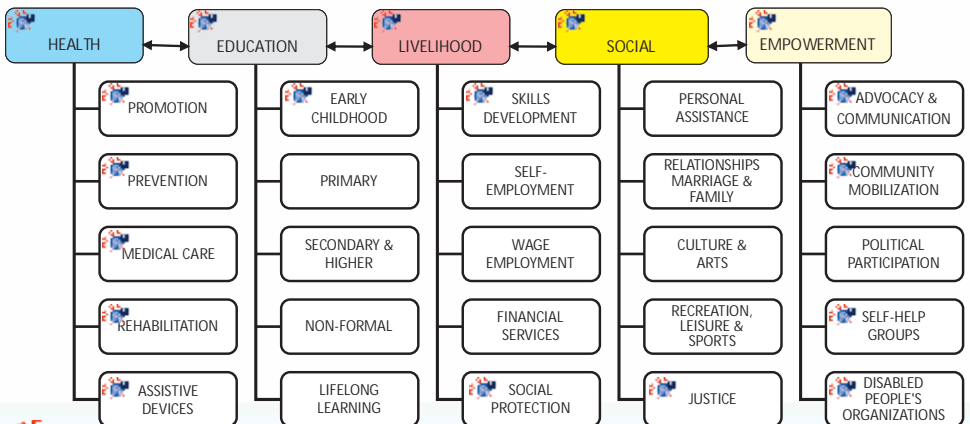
HEALTH

PROMOTION

PREVENTION

MEDICAL CARE

REHABILITATION

ASSISTIVE DEVICES

EDUCATION

EARLY CHILDHOOD

PRIMARY

SECONDARY & HIGHER

NON-FORMAL

LIFELONG LEARNING

LIVELIHOOD

SKILLS DEVELOPMENT

SELF-EMPLOYMENT

WAGE EMPLOYMENT

FINANCIAL SERVICES

SOCIAL PROTECTION

SOCIAL

PERSONAL ASSISTANCE

RELATIONSHIPS MARRIAGE & FAMILY

CULTURE & ARTS

RECREATION, LEISURE & SPORTS

JUSTICE

EMPOWERMENT

ADVOCACY & COMMUNICATION

COMMUNITY MOBILIZATION

POLITICAL PARTICIPATION

SELF-HELP GROUPS

DISABLED PEOPLE'S ORGANIZATIONS